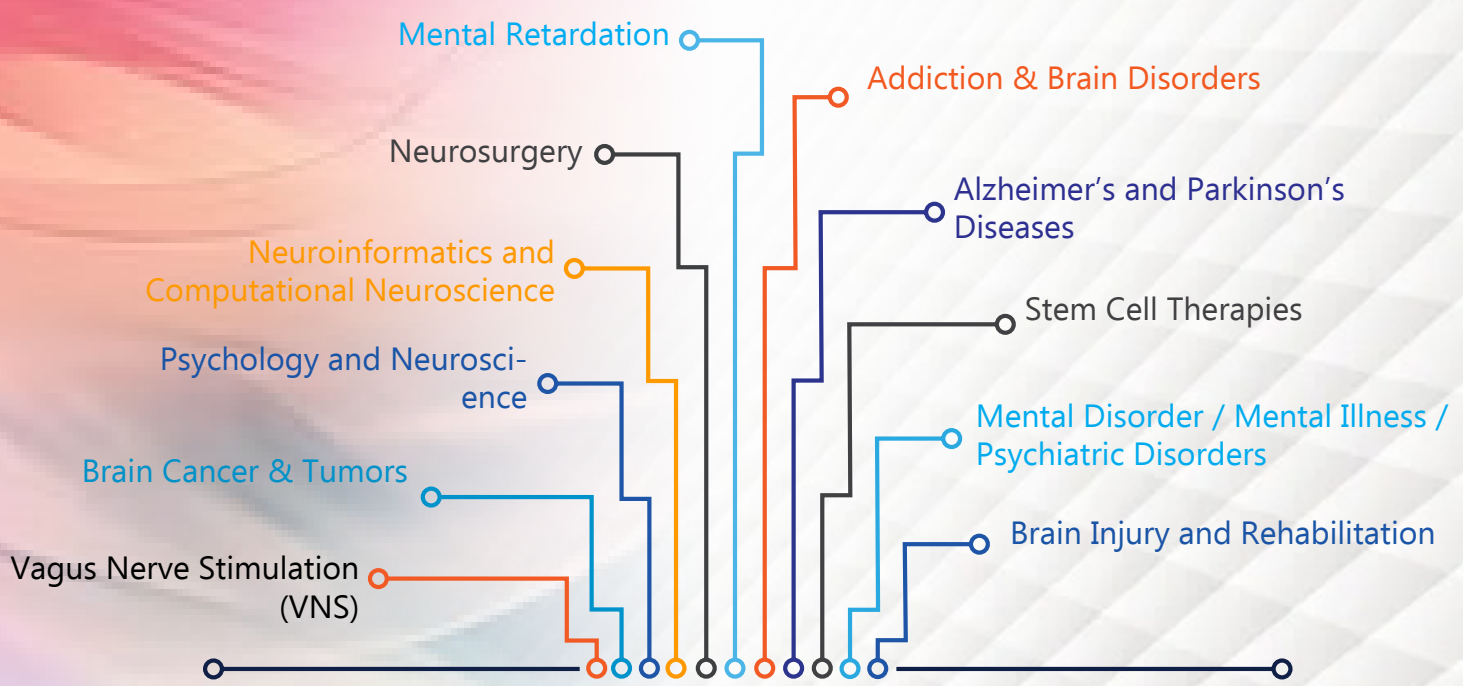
Mental Retardation

Addiction & Brain Disorders

Neurosurgery

Alzheimer's and Parkinson's Diseases

Neuroinformatics and Computational Neuroscience

Stem Cell Therapies

Psychology and Neuroscience

Mental Disorder / Mental Illness / Psychiatric Disorders

Brain Cancer & Tumors

Brain Injury and Rehabilitation

Vagus Nerve Stimulation (VNS)